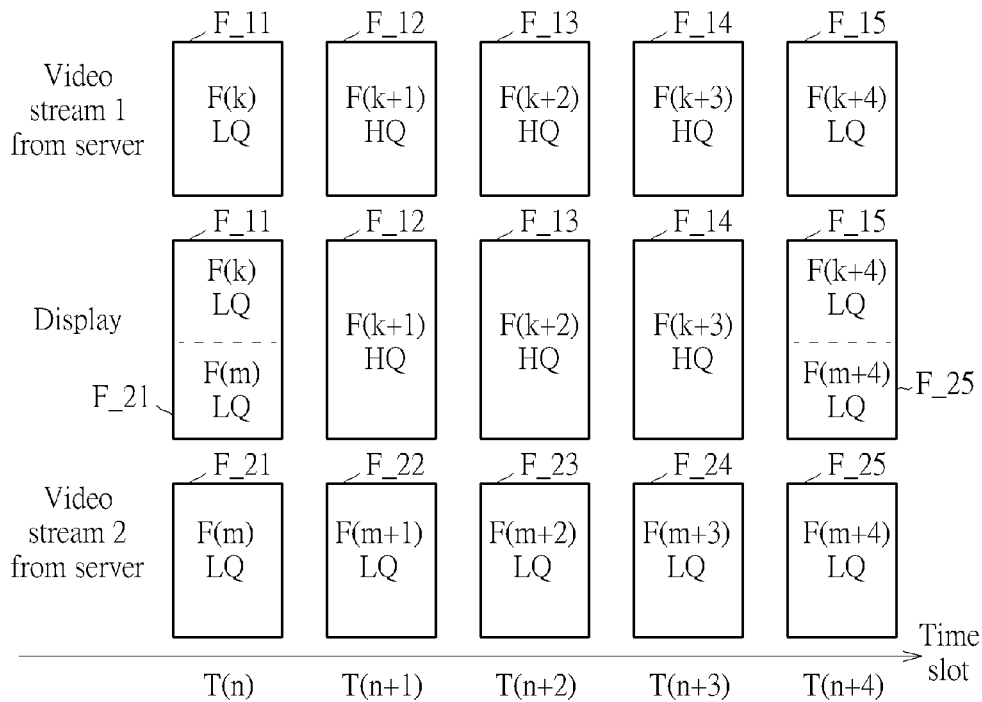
Video stream 1 from server

F_11
F(k)
LQ

F_12
F(k+1)
HQ

F_13
F(k+2)
HQ

F_14
F(k+3)
HQ

F_15
F(k+4)
LQ

Display

F_11
F(k)
LQ
F(m)
LQ
F_21

F_12
F(k+1)
HQ

F_13
F(k+2)
HQ

F_14
F(k+3)
HQ

F_15
F(k+4)
LQ
F(m+4)
LQ
F_25

Video stream 2 from server

F_21
F(m)
LQ

F_22
F(m+1)
LQ

F_23
F(m+2)
LQ

F_24
F(m+3)
LQ

F_25
F(m+4)
LQ

Time slot

T(n)   T(n+1)   T(n+2)   T(n+3)   T(n+4)